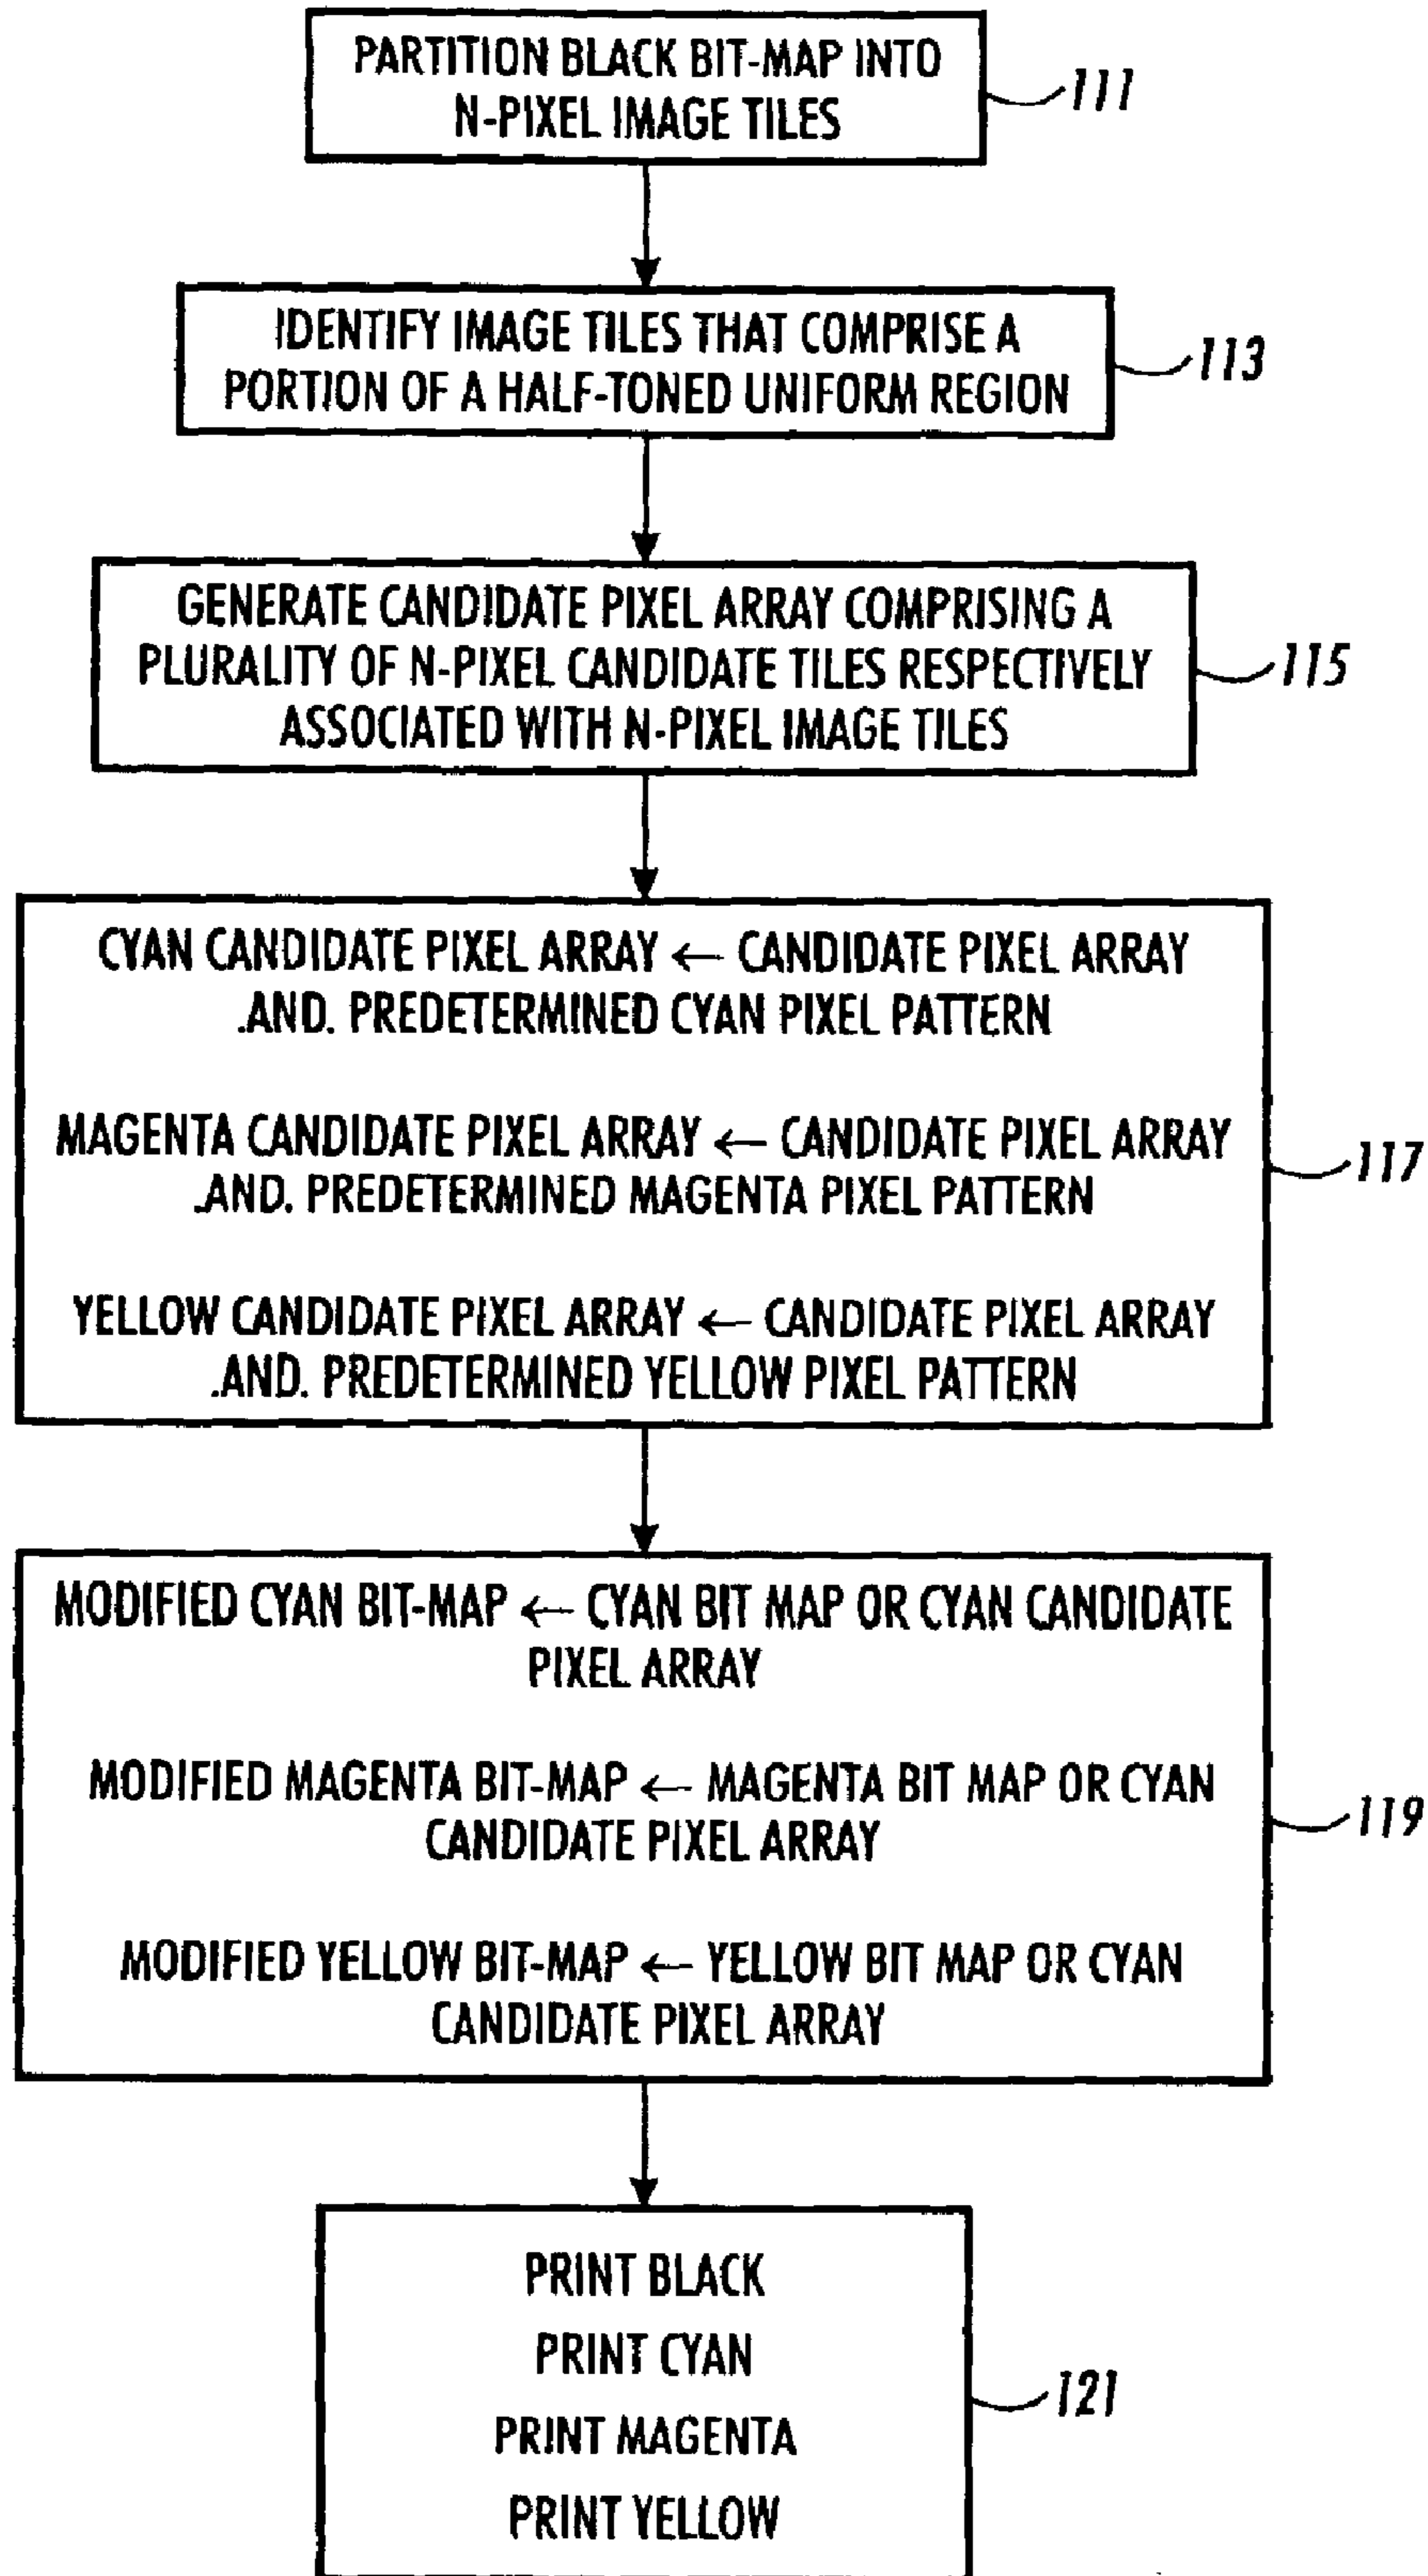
PARTITION BLACK BIT-MAP INTO N-PIXEL IMAGE TILES

111

IDENTIFY IMAGE TILES THAT COMPRISE A PORTION OF A HALF-TONED UNIFORM REGION

113

GENERATE CANDIDATE PIXEL ARRAY COMPRISING A PLURALITY OF N-PIXEL CANDIDATE TILES RESPECTIVELY ASSOCIATED WITH N-PIXEL IMAGE TILES

115

CYAN CANDIDATE PIXEL ARRAY $\leftarrow$ CANDIDATE PIXEL ARRAY .AND. PREDETERMINED CYAN PIXEL PATTERN

MAGENTA CANDIDATE PIXEL ARRAY $\leftarrow$ CANDIDATE PIXEL ARRAY .AND. PREDETERMINED MAGENTA PIXEL PATTERN

YELLOW CANDIDATE PIXEL ARRAY $\leftarrow$ CANDIDATE PIXEL ARRAY .AND. PREDETERMINED YELLOW PIXEL PATTERN

117

MODIFIED CYAN BIT-MAP $\leftarrow$ CYAN BIT MAP OR CYAN CANDIDATE PIXEL ARRAY

MODIFIED MAGENTA BIT-MAP $\leftarrow$ MAGENTA BIT MAP OR CYAN CANDIDATE PIXEL ARRAY

MODIFIED YELLOW BIT-MAP $\leftarrow$ YELLOW BIT MAP OR CYAN CANDIDATE PIXEL ARRAY

119

PRINT BLACK
PRINT CYAN
PRINT MAGENTA
PRINT YELLOW

121